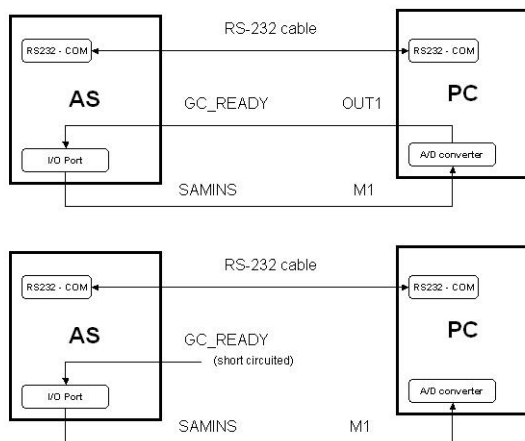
RS-232 cable

RS232 - COM

AS

RS232 - COM

PC

GC_READY

OUT1

I/O Port

A/D converter

SAMINS

M1

RS-232 cable

RS232 - COM

AS

RS232 - COM

PC

GC_READY

(short circuited)

I/O Port

A/D converter

SAMINS

M1